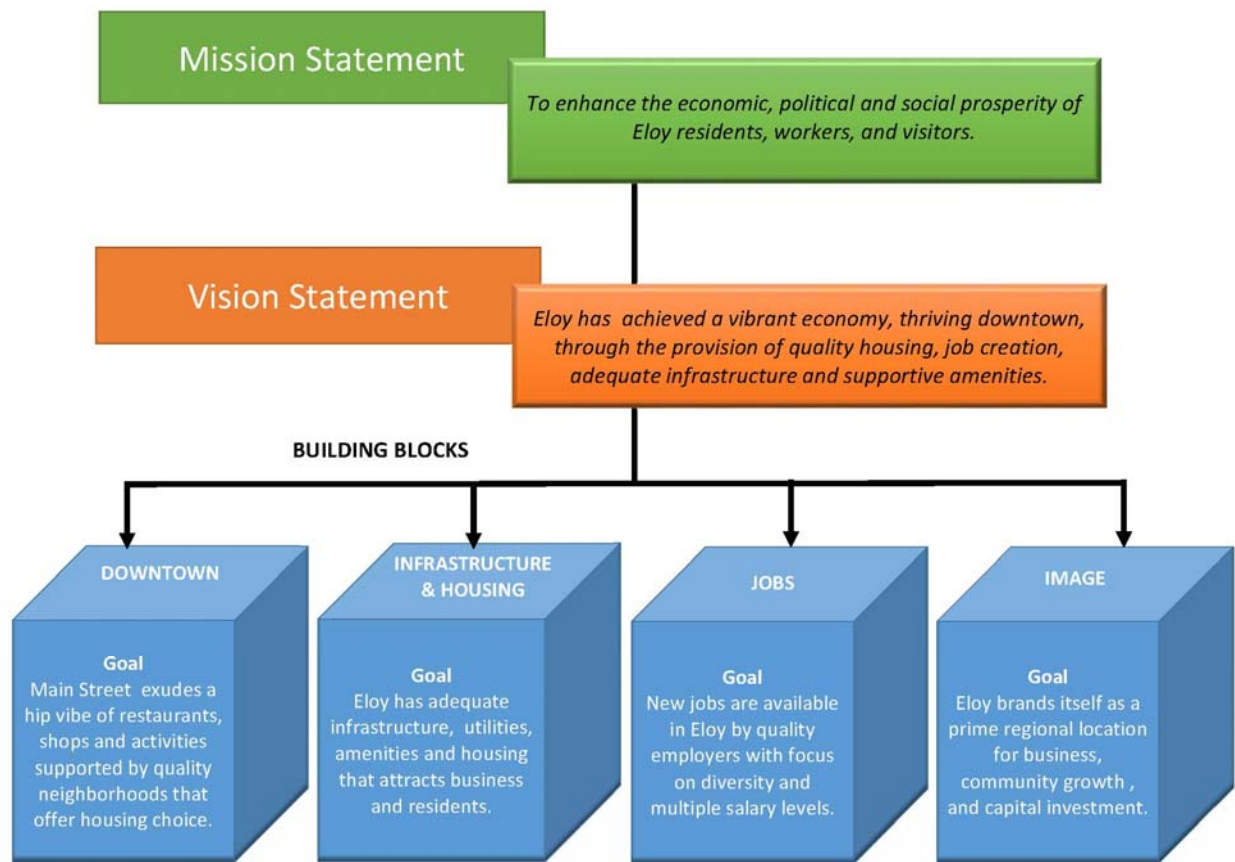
Mission Statement

To enhance the economic, political and social prosperity of Eloy residents, workers, and visitors.

Vision Statement

Eloy has achieved a vibrant economy, thriving downtown, through the provision of quality housing, job creation, adequate infrastructure and supportive amenities.

BUILDING BLOCKS

DOWNTOWN

Goal
Main Street exudes a hip vibe of restaurants, shops and activities supported by quality neighborhoods that offer housing choice.

INFRASTRUCTURE & HOUSING

Goal
Eloy has adequate infrastructure, utilities, amenities and housing that attracts business and residents.

JOBS

Goal
New jobs are available in Eloy by quality employers with focus on diversity and multiple salary levels.

IMAGE

Goal
Eloy brands itself as a prime regional location for business, community growth , and capital investment.